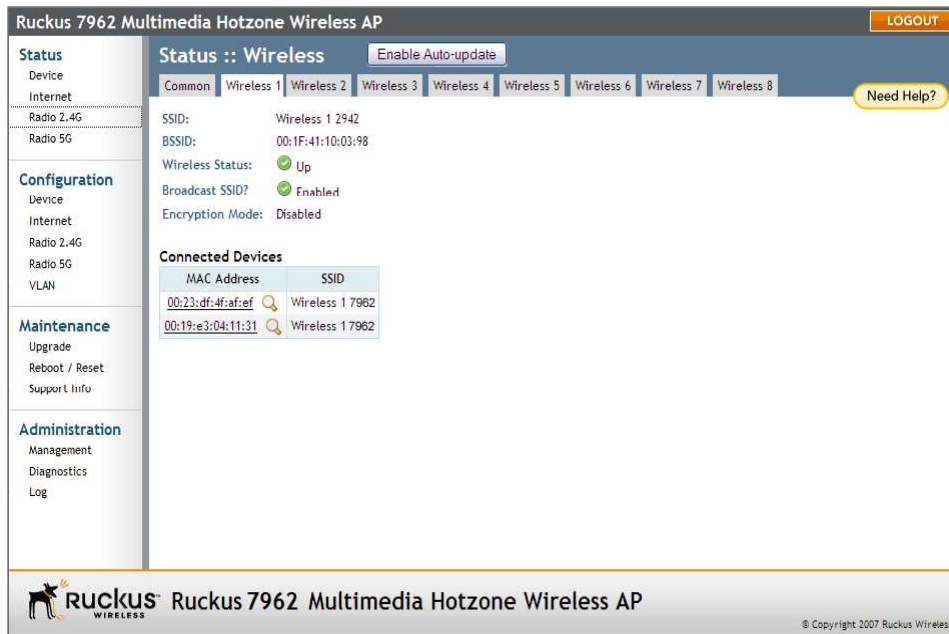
Ruckus 7962 Multimedia Hotzone Wireless AP

LOGOUT

Status
Device
Internet
Radio 2.4G
Radio 5G

Configuration
Device
Internet
Radio 2.4G
Radio 5G
VLAN

Maintenance
Upgrade
Reboot / Reset
Support Info

Administration
Management
Diagnostics
Log

Status :: Wireless

Enable Auto-update

Common | Wireless 1 | Wireless 2 | Wireless 3 | Wireless 4 | Wireless 5 | Wireless 6 | Wireless 7 | Wireless 8

Need Help?

SSID: Wireless 1 2942
BSSID: 00:1F:41:10:03:98
Wireless Status: Up
Broadcast SSID? Enabled
Encryption Mode: Disabled

Connected Devices

| MAC Address | SSID |
|---|---|
| 00:23:df:4f:af:ef | Wireless 1 7962 |
| 00:19:e3:04:11:31 | Wireless 1 7962 |

RUCKUS WIRELESS Ruckus 7962 Multimedia Hotzone Wireless AP

© Copyright 2007 Ruckus Wireles